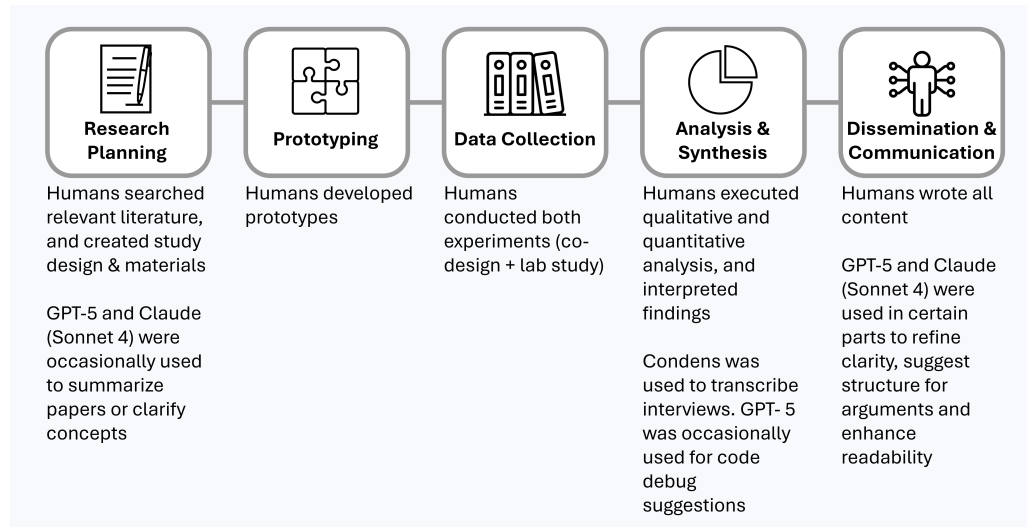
Research Planning

Humans searched relevant literature, and created study design & materials

GPT-5 and Claude (Sonnet 4) were occasionally used to summarize papers or clarify concepts

Prototyping

Humans developed prototypes

Data Collection

Humans conducted both experiments (co-design + lab study)

Analysis & Synthesis

Humans executed qualitative and quantitative analysis, and interpreted findings

Condens was used to transcribe interviews. GPT- 5 was occasionally used for code debug suggestions

Dissemination & Communication

Humans wrote all content

GPT-5 and Claude (Sonnet 4) were used in certain parts to refine clarity, suggest structure for arguments and enhance readability